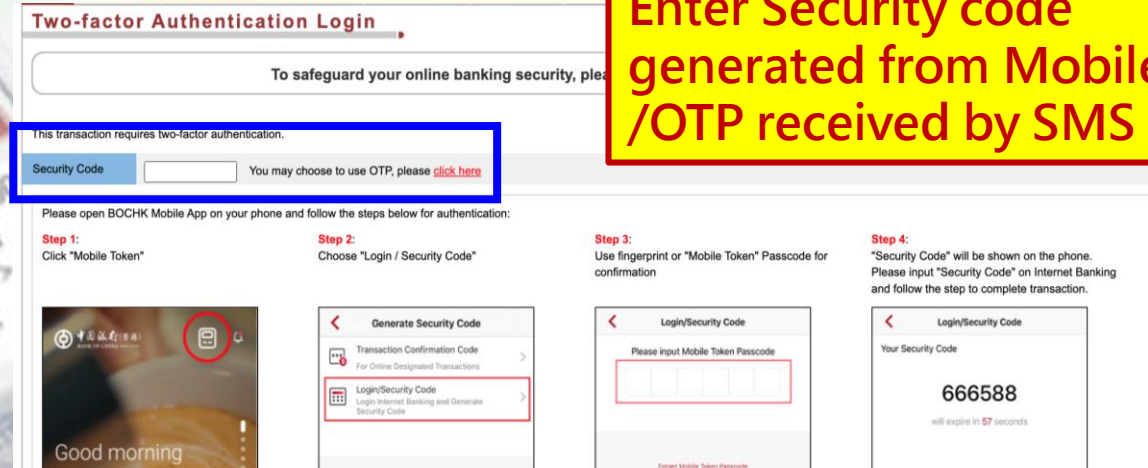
Two-factor Authentication Login

To safeguard your online banking security, plea

Enter Security code generated from Mobile /OTP received by SMS

This transaction requires two-factor authentication.

Security Code

You may choose to use OTP, please click here

Please open BOCHK Mobile App on your phone and follow the steps below for authentication:

Step 1:
Click "Mobile Token"

Step 2:
Choose "Login / Security Code"

Step 3:
Use fingerprint or "Mobile Token" Passcode for confirmation

Step 4:
"Security Code" will be shown on the phone. Please input "Security Code" on Internet Banking and follow the step to complete transaction.

中國銀行(香港)
BANK OF CHINA (HONG KONG)

Good morning

Generate Security Code

Transaction Confirmation Code
For Online Designated Transactions

Login/Security Code
Login Internet Banking and Generate Security Code

Login/Security Code

Please input Mobile Token Passcode

Forgot Mobile Token Passcode

Login/Security Code

Your Security Code

666588

will expire in 57 seconds